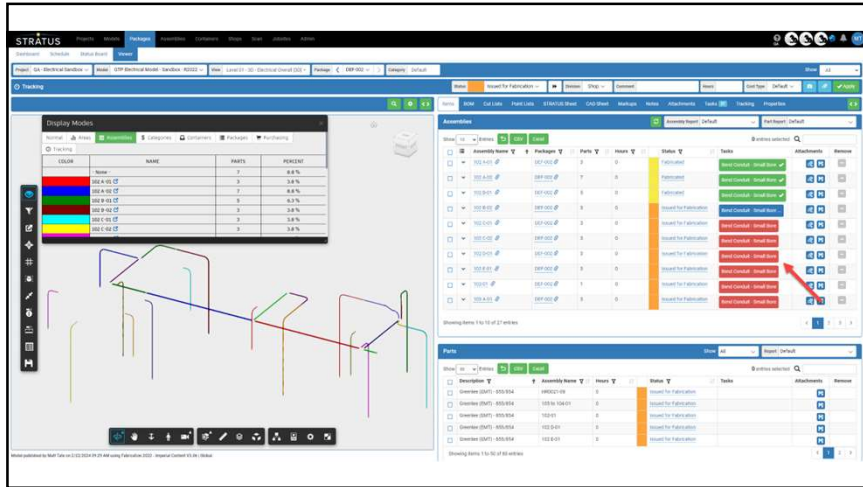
STRATUS Projects Models Packages Assemblies Containers Shops Scan Jobsites Admin

Dashboard Schedule Status Board Viewer

Project GA - Electrical Sandbox Model GTP Electrical Model - Sandbox - R2022 View Level 01 - 3D - Electrical Overall (3D) Package EEF-002 Category Default

Show All

Tracking

Status Issued for Fabrication Division Shop Comment Hours Cost Type Default Apply

Display Modes

Normal Areas Assemblies Categories Containers Packages Purchasing Tracking

| COLOR | NAME | PARTS | PERCENT |
|---|---|---|---|
| | None | 7 | 8.8 % |
| | 102 A-01 | 3 | 3.8 % |
| | 102 A-02 | 7 | 8.8 % |
| | 102 B-01 | 5 | 6.3 % |
| | 102 B-02 | 3 | 3.8 % |
| | 102 C-01 | 3 | 3.8 % |
| | 102 C-02 | 3 | 3.8 % |

Items BOM Cut Lists Point Lists STRATUS Sheet CAD Sheet Markups Notes Attachments Tasks Tracking Properties

Assemblies

Assembly Report Default Part Report Default

Show 10 Entries CSV Excel 0 entries selected

| Assembly Name | Packages | Parts | Hours | Status | Tasks | Attachments | Remove |
|---|---|---|---|---|---|---|---|
| 102 A-01 | EEF-002 | 3 | 0 | Fabricated | Bend Conduit - Small Bore | | |
| 102 A-02 | EEF-002 | 7 | 0 | Fabricated | Bend Conduit - Small Bore | | |
| 102 B-01 | EEF-002 | 5 | 0 | Fabricated | Bend Conduit - Small Bore | | |
| 102 B-02 | EEF-002 | 3 | 0 | Issued for Fabrication | Bend Conduit - Small Bore | | |
| 102 C-01 | EEF-002 | 3 | 0 | Issued for Fabrication | Bend Conduit - Small Bore | | |
| 102 C-02 | EEF-002 | 3 | 0 | Issued for Fabrication | Bend Conduit - Small Bore | | |
| 102 D-01 | EEF-002 | 3 | 0 | Issued for Fabrication | Bend Conduit - Small Bore | | |
| 102 E-01 | EEF-002 | 3 | 0 | Issued for Fabrication | Bend Conduit - Small Bore | | |
| 102 F-01 | EEF-002 | 1 | 0 | Issued for Fabrication | Bend Conduit - Small Bore | | |
| 103 A-01 | EEF-002 | 3 | 0 | Issued for Fabrication | Bend Conduit - Small Bore | | |

Showing items 1 to 10 of 27 entries

1 2 3

Parts

Show All Report Default

Show 10 Entries CSV Excel 0 entries selected

| Description | Assembly Name | Hours | Status | Tasks | Attachments | Remove |
|---|---|---|---|---|---|---|
| Greenlee (EMT) - 555/854 | HR0021-09 | 0 | Issued for Fabrication | | | |
| Greenlee (EMT) - 555/854 | 103 B-108-01 | 0 | Issued for Fabrication | | | |
| Greenlee (EMT) - 555/854 | 102 D-01 | 0 | Issued for Fabrication | | | |
| Greenlee (EMT) - 555/854 | 102 D-01 | 0 | Issued for Fabrication | | | |
| Greenlee (EMT) - 555/854 | 102 E-01 | 0 | Issued for Fabrication | | | |

Showing items 1 to 50 of 80 entries

1 2

Model published by Matt Tate on 2/22/2024 09:29 AM using Fabrication 2023 - Imperial Content V3.46 | Stratus